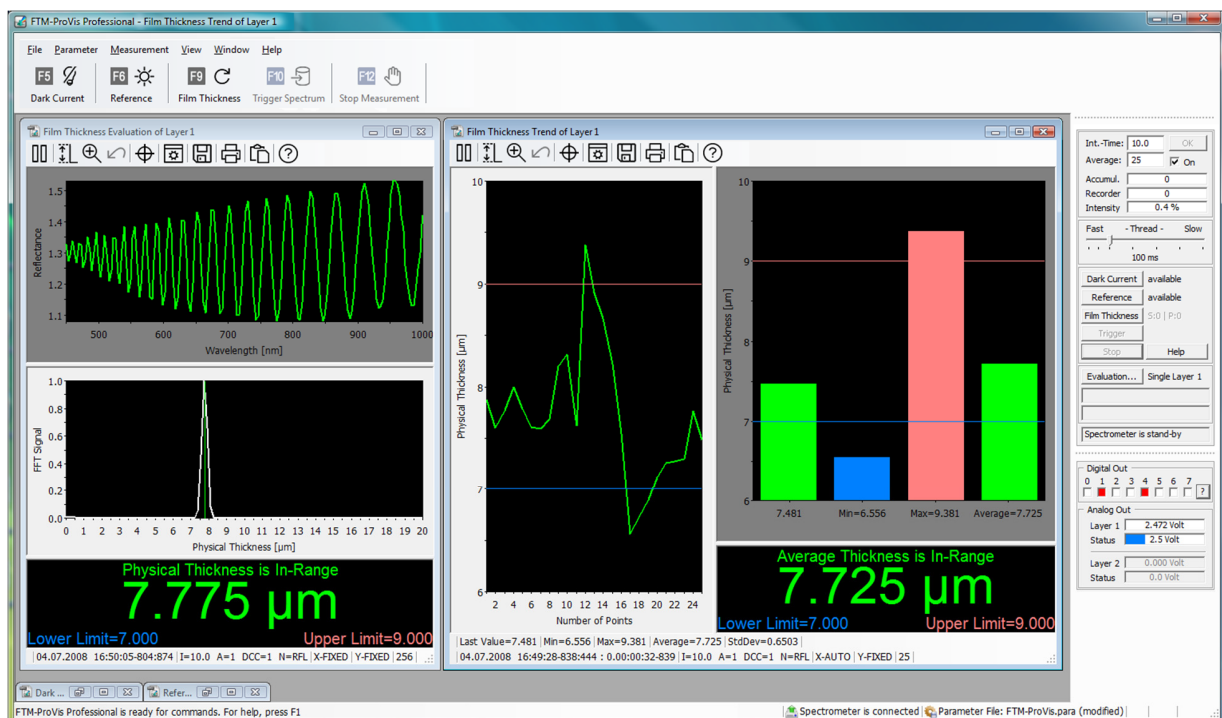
FTM-ProVis Professional - Film Thickness Trend of Layer 1

File Parameter Measurement View Window Help

F5 Dark Current F6 Reference F9 Film Thickness F10 Trigger Spectrum F12 Stop Measurement

Film Thickness Evaluation of Layer 1

Reflectance
1.5
1.4
1.3
1.2
1.1
500 600 700 800 900 1000
Wavelength [nm]

FFT Signal
1.0
0.8
0.6
0.4
0.2
0.0
0 1 2 3 4 5 6 7 8 9 10 11 12 13 14 15 16 17 18 19 20
Physical Thickness [µm]

Physical Thickness is In-Range
7.775 µm
Lower Limit=7.000 Upper Limit=9.000

04.07.2008 16:50:05-804:874 | I=10.0 A=1 DCC=1 N=RFL X-FIXED Y-FIXED 256

Film Thickness Trend of Layer 1

Physical Thickness [µm]
10
9
8
7
6
2 4 6 8 10 12 14 16 18 20 22 24
Number of Points

Physical Thickness [µm]
10
9
8
7
6
7.481 Min=6.556 Max=9.381 Average=7.725

Average Thickness is In-Range
7.725 µm
Lower Limit=7.000 Upper Limit=9.000

Last Value=7.481 | Min=6.556 | Max=9.381 | Average=7.725 | StdDev=0.6503
04.07.2008 16:49:28-838:444 : 0.00:00:32-839 | I=10.0 A=1 DCC=1 N=RFL X-AUTO Y-FIXED 25

Int.-Time: 10.0 OK
Average: 25 On
Accumul. 0
Recorder 0
Intensity 0.4 %
Fast - Thread - Slow
100 ms
Dark Current available
Reference available
Film Thickness S:0 | P:0
Trigger
Stop Help
Evaluation... Single Layer 1
Spectrometer is stand-by

Digital Out
0 1 2 3 4 5 6 7 ?
Analog Out
Layer 1 2.472 Volt
Status 2.5 Volt
Layer 2 0.000 Volt
Status 0.0 Volt

Dark ... Refer...

FTM-ProVis Professional is ready for commands. For help, press F1
Spectrometer is connected Parameter File: FTM-ProVis.para (modified)